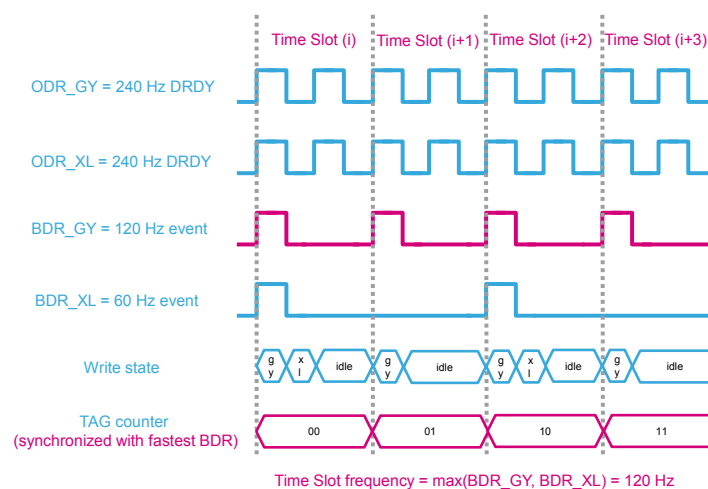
Time Slot (i)
Time Slot (i+1)
Time Slot (i+2)
Time Slot (i+3)

ODR_GY = 240 Hz DRDY

ODR_XL = 240 Hz DRDY

BDR_GY = 120 Hz event

BDR_XL = 60 Hz event

Write state
g y
x l
idle
g y
idle
g y
x l
idle
g y
idle

TAG counter (synchronized with fastest BDR)
00
01
10
11

Time Slot frequency = max(BDR_GY, BDR_XL) = 120 Hz